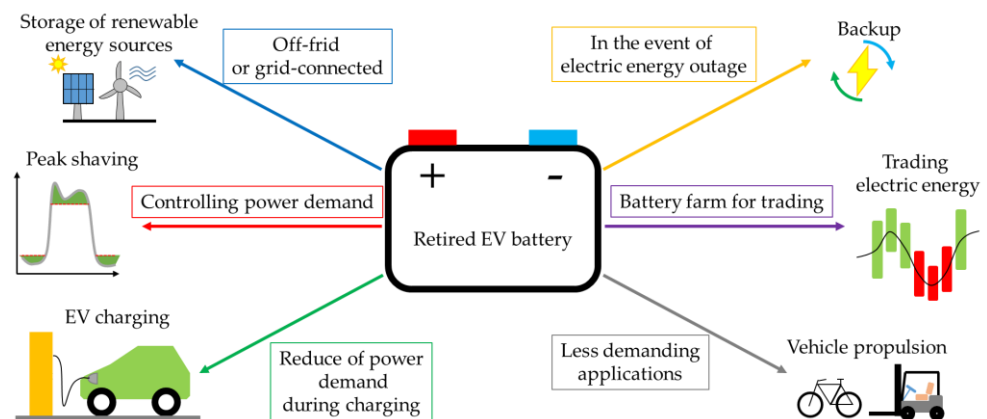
Storage of renewable energy sources

Off-frid or grid-connected

In the event of electric energy outage

Backup

Peak shaving

+

-

Trading electric energy

Controlling power demand

Retired EV battery

Battery farm for trading

EV charging

Reduce of power demand during charging

Less demanding applications

Vehicle propulsion